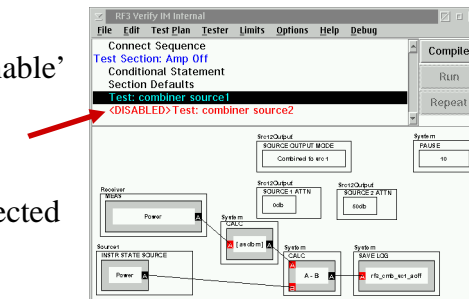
able'

ected

RF3 Verify IM Internal

File Edit Test Plan Tester Limits Options Help Debug

Connect Sequence
Test Section: Amp Off
Conditional Statement
Section Defaults
Test: combiner source1
<DISABLED>Test: combiner source2

Compile

Run

Repeat

Src12Output
SOURCE OUTPUT MODE
Combined to src1

System
PAUSE
10

Receiver
MEAS
Power

Src12Output
SOURCE 1 ATTN
0db

Src12Output
SOURCE 2 ATTN
60db

System
CALC
[ax:dbm]

Source1
INSTR STATE SOURCE
Power

System
CALC
A - B

System
SAVE LOG
rfs_cmb_src_aoff